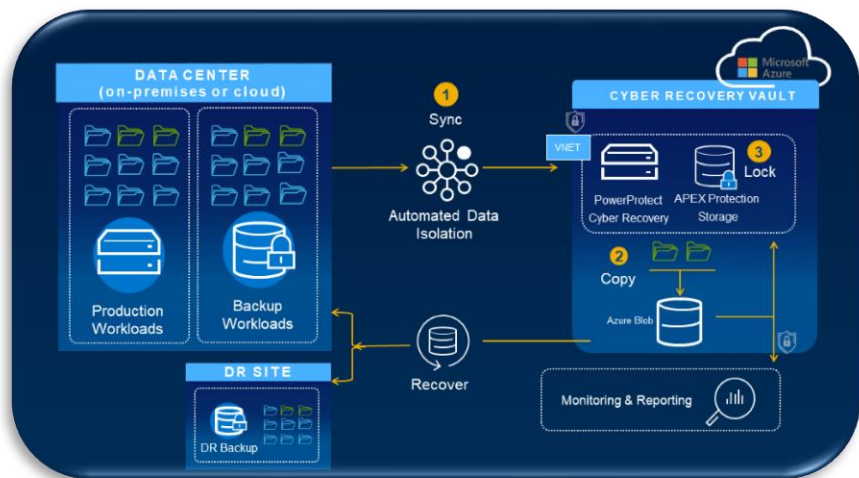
DATA CENTER
(on-premises or cloud)

Production Workloads

Backup Workloads

1
Sync

Automated Data Isolation

Microsoft Azure

CYBER RECOVERY VAULT

VNET

PowerProtect Cyber Recovery

APEX Protection Storage

3
Lock

2
Copy

Azure Blob

Recover

DR SITE

DR Backup

Monitoring & Reporting